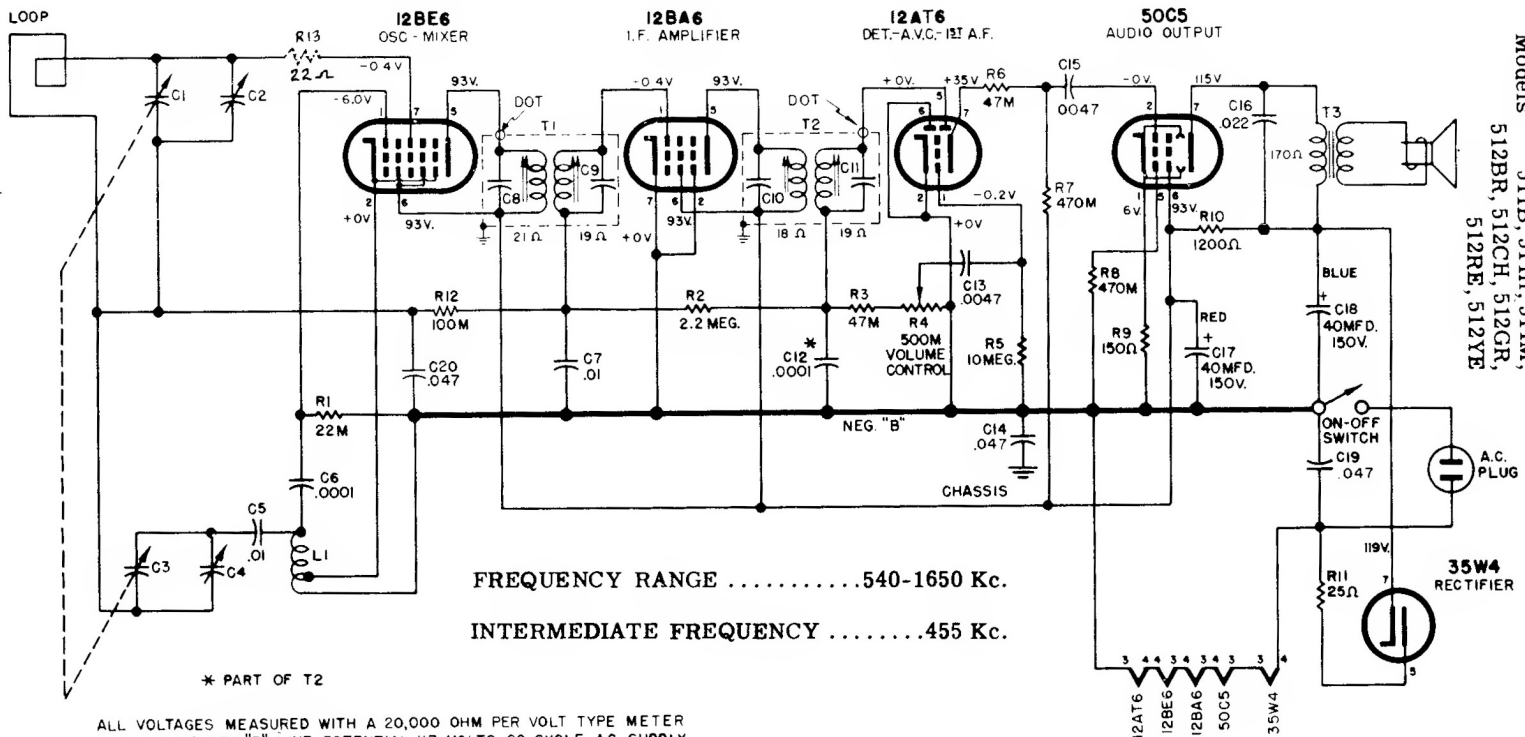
LOOP

12BE6
OSC - MIXER

12BA6
I.F. AMPLIFIER

12AT6
DET.-A.V.C.-1ST A.F.

50C5
AUDIO OUTPUT

Models
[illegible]
512BR, 512CH, 512GR,
512RE, 512YE

R13
22 Ω
-0.4 V
-6.0V
93V.
C1
C2
DOT
T1
C8
C9
21 Ω
19 Ω
+0V
93V.
-0.4 V
93V.
+0V
93V.
DOT
T2
C10
C11
18 Ω
19 Ω
+0V.
+35V
R6
47M
-0.2V
+0V
C15
0047
R7
470M
-0V.
115V
C16
.022
T3
170Ω
6V.
93V
R10
1200Ω
R12
100M
R2
2.2 MEG.
R3
47M
R4
500M
VOLUME
CONTROL
C13
.0047
R5
10MEG.
C20
.047
C7
.01
C12
.0001
R8
470M
R9
150Ω
RED
C17
40MFD.
150V.
BLUE
C18
40MFD.
150V.
R1
22M
NEG. "B"
C14
.047
ON-OFF
SWITCH
C19
.047
A.C.
PLUG
CHASSIS
C6
.0001
C5
.01
L1
C3
C4
119V.
R11
25Ω
35W4
RECTIFIER

FREQUENCY RANGE ............540-1650 Kc.

INTERMEDIATE FREQUENCY ........455 Kc.

* PART OF T2

12AT6 12BE6 12BA6 50C5 35W4

ALL VOLTAGES MEASURED WITH A 20,000 OHM PER VOLT TYPE METER